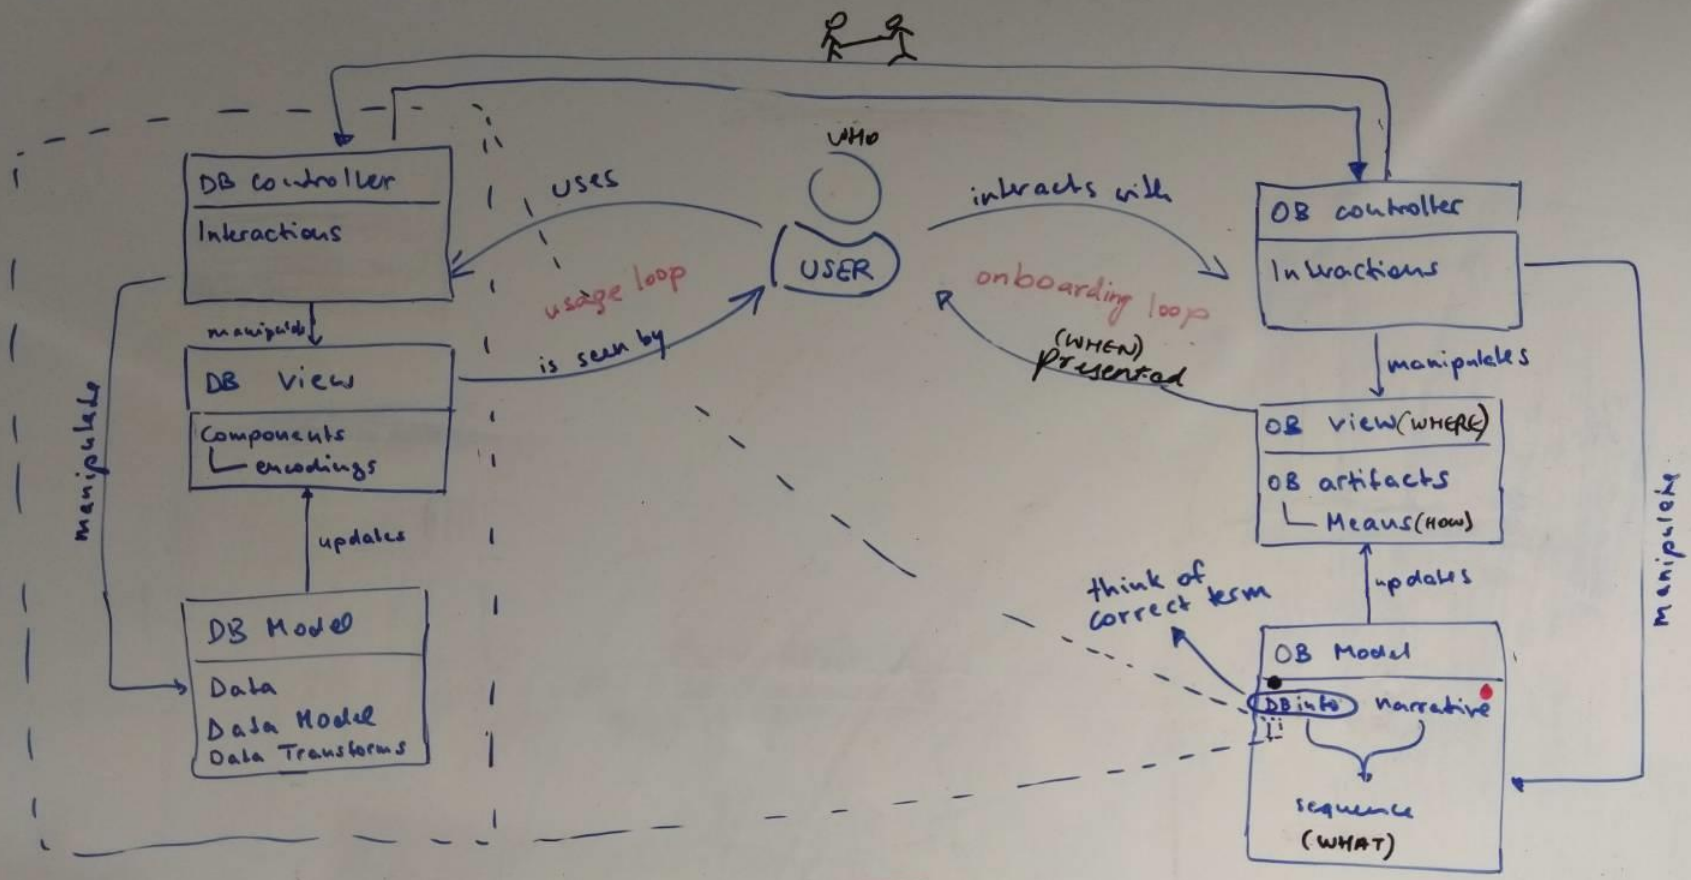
DB controller
Interactions

manipulates

DB View
Components
encodings

updates

DB Model
Data
Data Model
Data Transforms

manipulate

uses
usage loop
is seen by

WHO
USER

interacts with
onboarding loop
(WHEN)
Presented

OB controller
Interactions

manipulates

OB view (WHERE)
OB artifacts
Means (HOW)

updates

think of correct term

OB Model
DB info
narrative
sequence
(WHAT)

manipulate